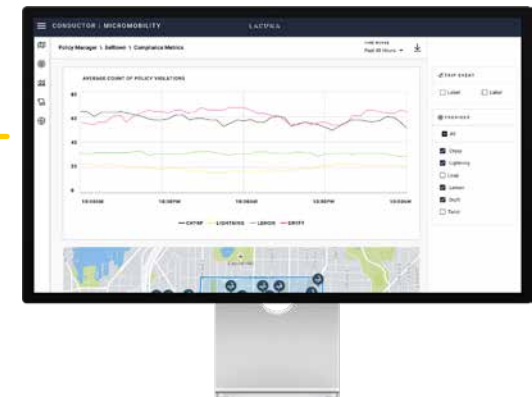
CONDUCTOR | MICROMOBILITY

LACUNA

Policy Manager \ Software \ Compliance Metrics

TIME RANGE
Past 48 Hours

AVERAGE COUNT OF POLICY VIOLATIONS

60

45

30

15

0

10:00AM

10:00PM

10:00AM

10:00PM

10:00AM

CATSP

LIGHTNING

LEMON

SWIFT

TRIP EVENT

Label

Label

PROVIDER

All

Catsp

Lightning

Lime

Lemon

Swift

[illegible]